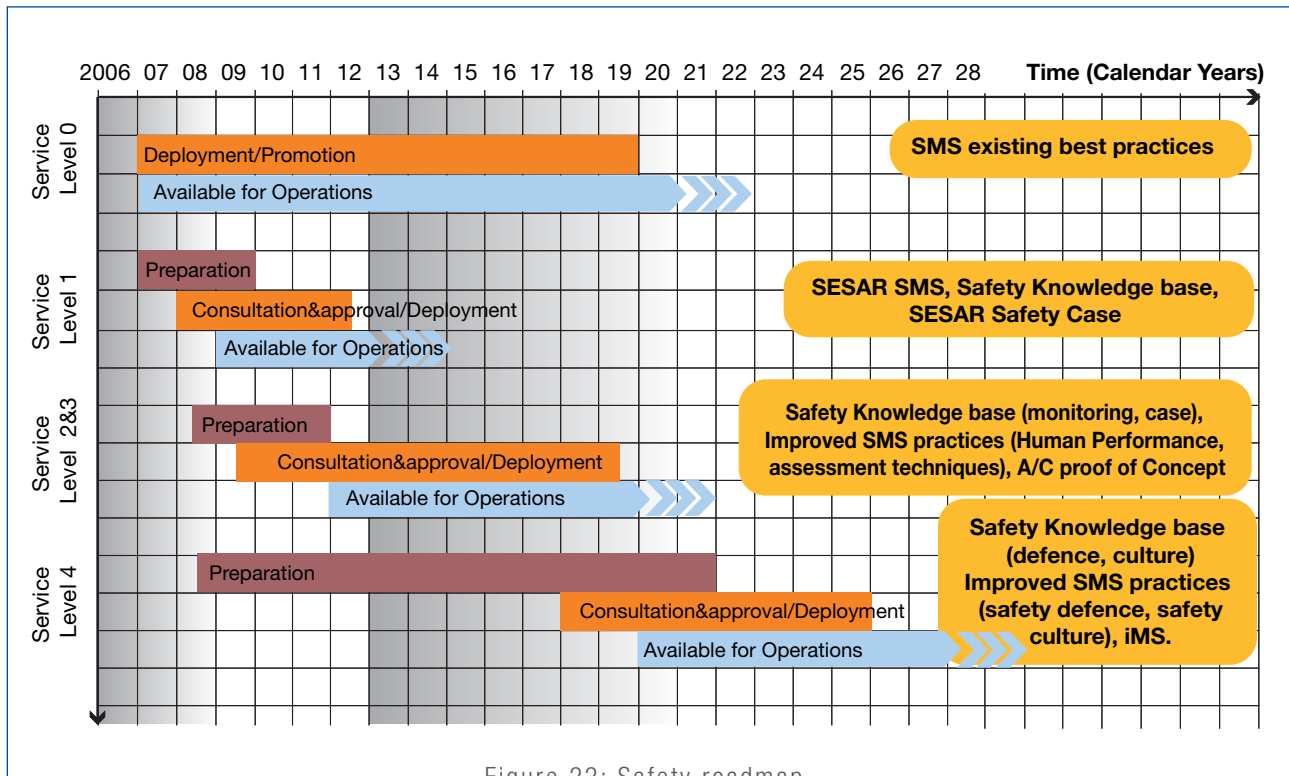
2006 07 08 09 10 11 12 13 14 15 16 17 18 19 20 21 22 23 24 25 26 27 28 Time (Calendar Years)

Service Level 0

Deployment/Promotion

Available for Operations

SMS existing best practices

Service Level 1

Preparation

Consultation&approval/Deployment

Available for Operations

SESAR SMS, Safety Knowledge base, SESAR Safety Case

Service Level 2&3

Preparation

Consultation&approval/Deployment

Available for Operations

Safety Knowledge base (monitoring, case), Improved SMS practices (Human Performance, assessment techniques), A/C proof of Concept

Service Level 4

Preparation

Consultation&approval/Deployment

Available for Operations

Safety Knowledge base (defence, culture) Improved SMS practices (safety defence, safety culture), iMS.

Figure 22: Safety roadmap